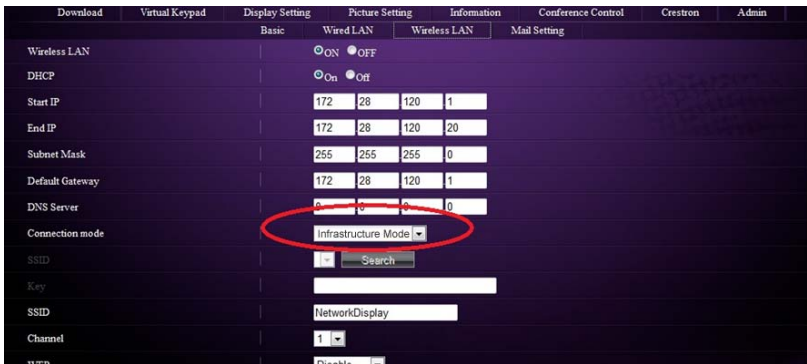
Download | Virtual Keypad | Display Setting | Picture Setting | Information | Conference Control | Crestron | Admin
Basic | Wired LAN | Wireless LAN | Mail Setting

Wireless LAN ON OFF
DHCP On Off
Start IP 172 28 120 1
End IP 172 28 120 20
Subnet Mask 255 255 255 0
Default Gateway 172 28 120 1
DNS Server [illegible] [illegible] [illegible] 0
Connection mode Infrastructure Mode
SSID Search
Key
SSID NetworkDisplay
Channel 1
WEP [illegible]